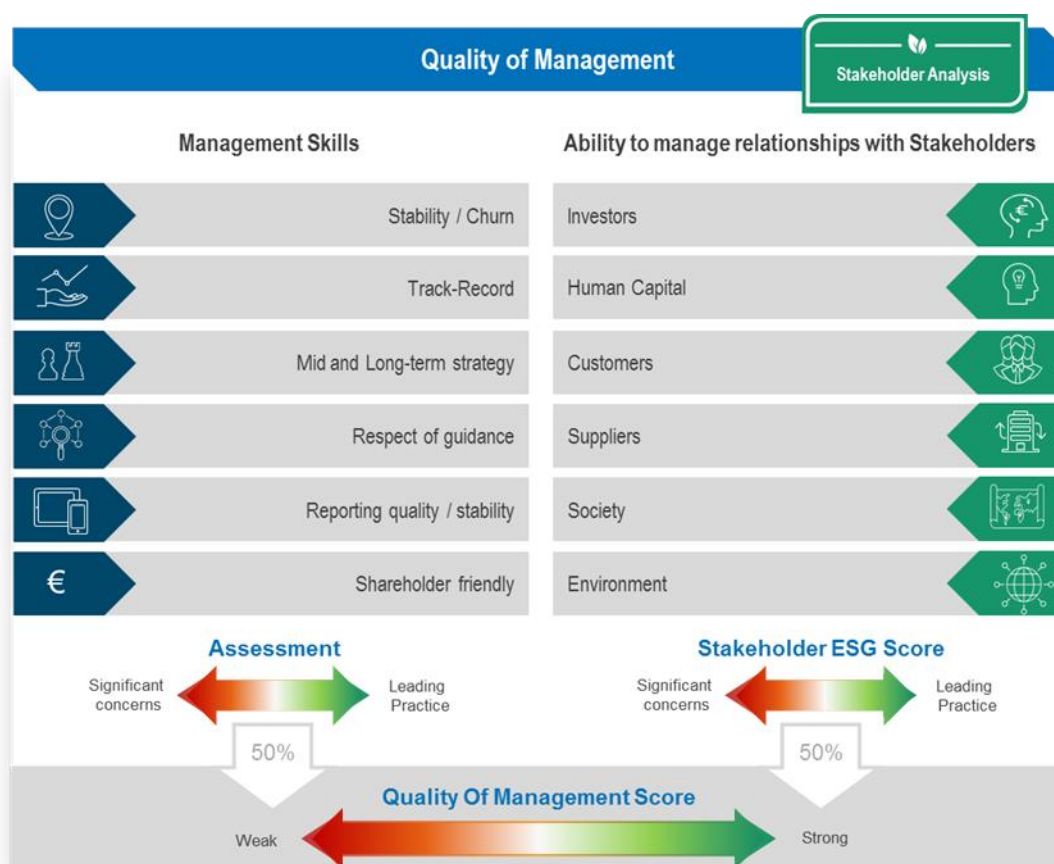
Quality of Management

Stakeholder Analysis

Management Skills

Ability to manage relationships with Stakeholders

Stability / Churn

Investors

Track-Record

Human Capital

Mid and Long-term strategy

Customers

Respect of guidance

Suppliers

Reporting quality / stability

Society

€

Shareholder friendly

Environment

Assessment

Significant concerns

Leading Practice

50%

Stakeholder ESG Score

Significant concerns

Leading Practice

50%

Quality Of Management Score

Weak

Strong